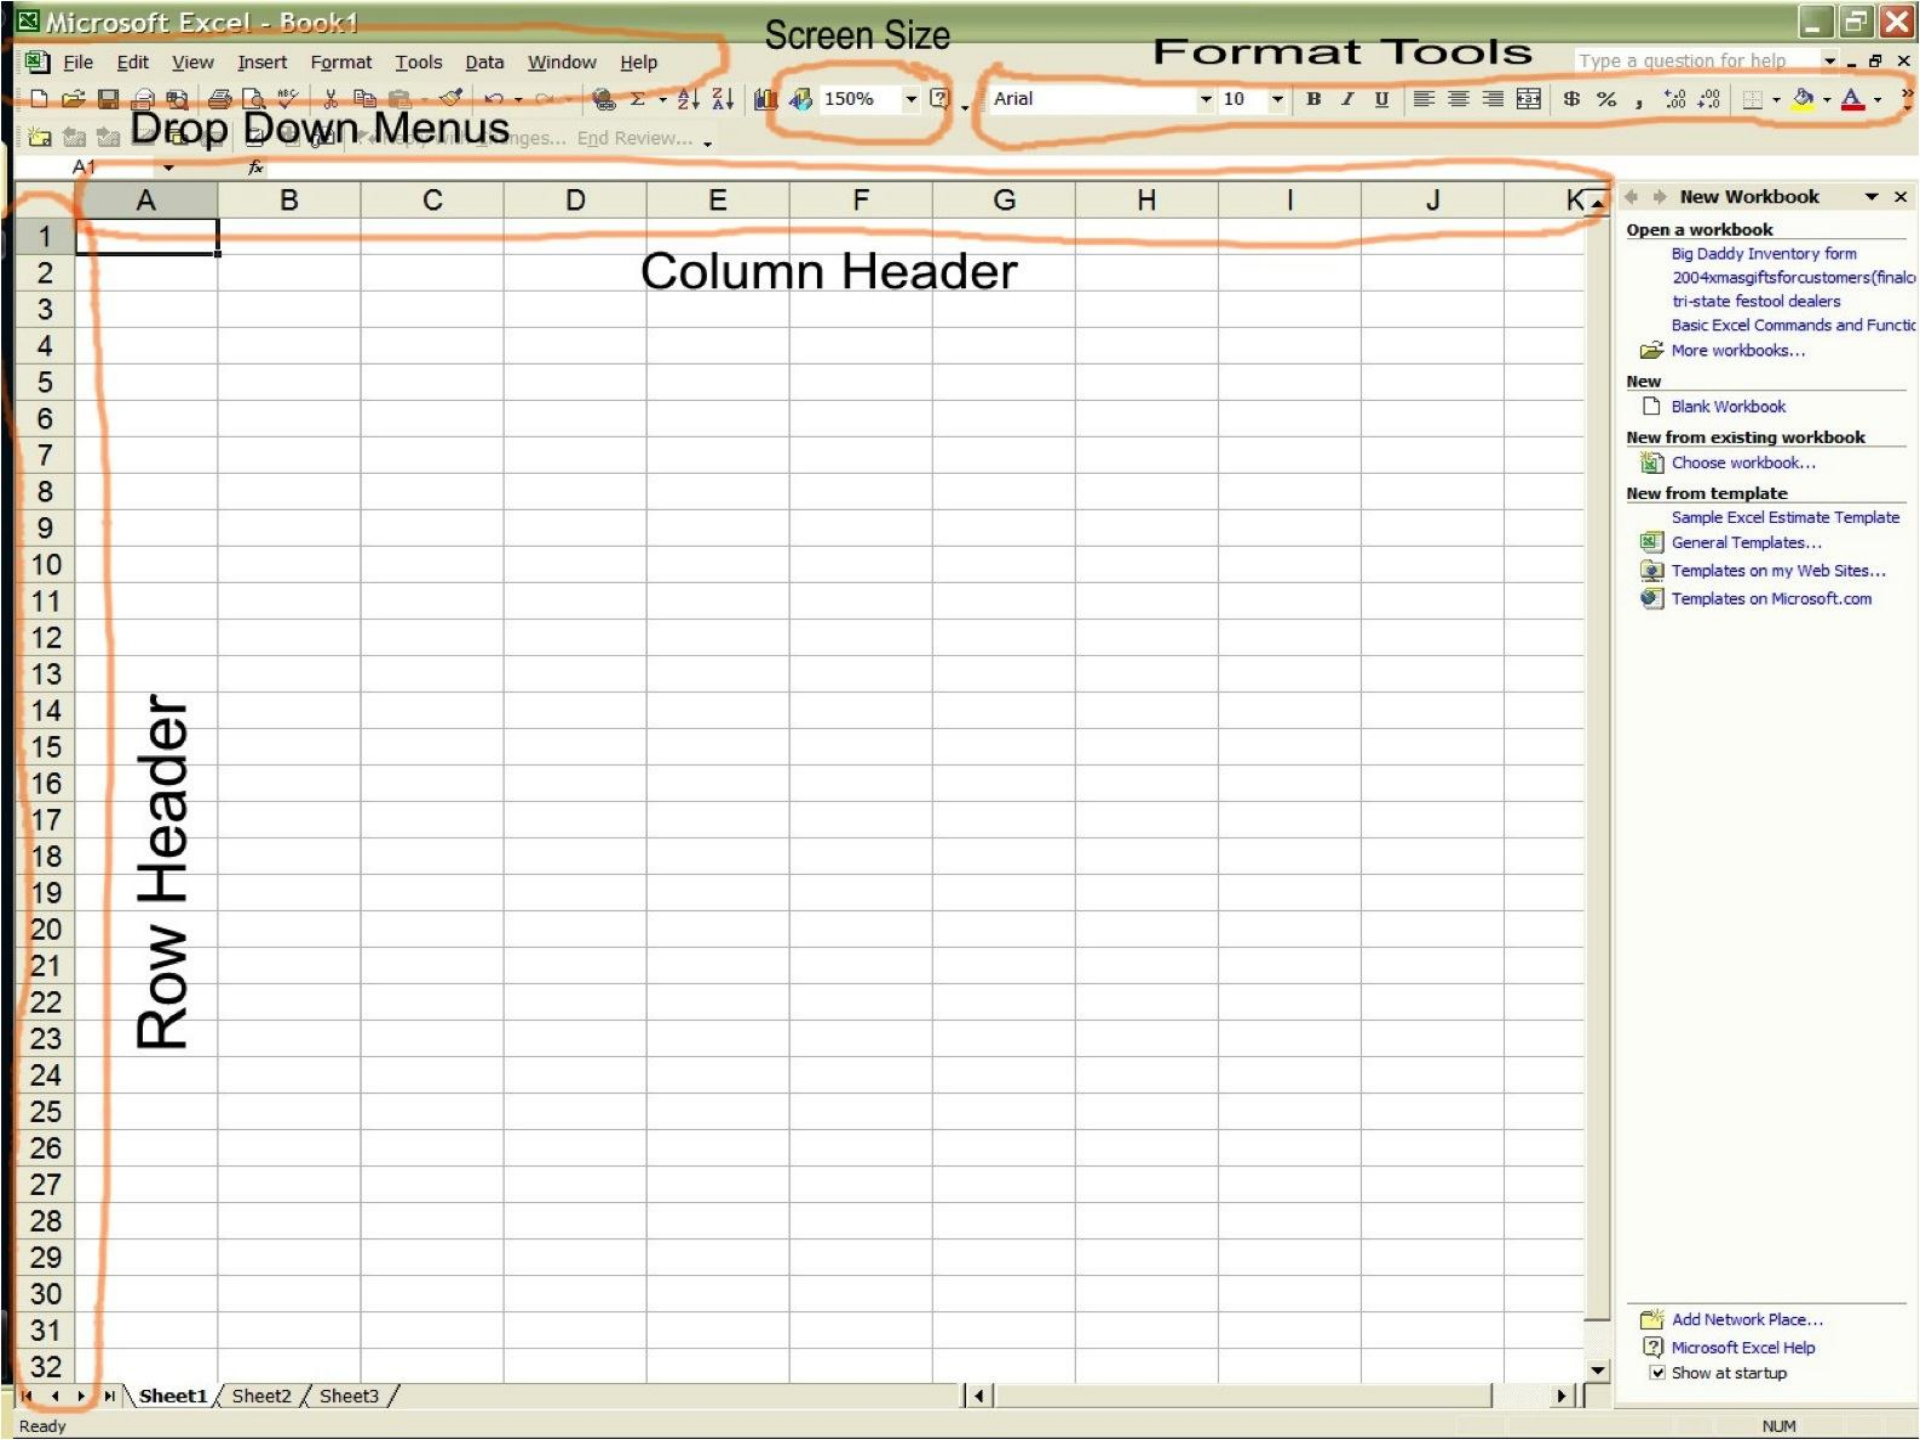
Microsoft Excel - Book1

Screen Size

Format Tools

File Edit View Insert Format Tools Data Window Help

Type a question for help

150%

Arial

10

Drop Down Menus

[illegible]nges... End Review...

A1

fx

| | A | B | C | D | E | F | G | H | I | J | K |
|---|---|---|---|---|---|---|---|---|---|---|---|
| 1 | | | | | | | | | | | |
| 2 | | | | | | | | | | | |
| 3 | | | | | | | | | | | |
| 4 | | | | | | | | | | | |
| 5 | | | | | | | | | | | |
| 6 | | | | | | | | | | | |
| 7 | | | | | | | | | | | |
| 8 | | | | | | | | | | | |
| 9 | | | | | | | | | | | |
| 10 | | | | | | | | | | | |
| 11 | | | | | | | | | | | |
| 12 | | | | | | | | | | | |
| 13 | | | | | | | | | | | |
| 14 | | | | | | | | | | | |
| 15 | | | | | | | | | | | |
| 16 | | | | | | | | | | | |
| 17 | | | | | | | | | | | |
| 18 | | | | | | | | | | | |
| 19 | | | | | | | | | | | |
| 20 | | | | | | | | | | | |
| 21 | | | | | | | | | | | |
| 22 | | | | | | | | | | | |
| 23 | | | | | | | | | | | |
| 24 | | | | | | | | | | | |
| 25 | | | | | | | | | | | |
| 26 | | | | | | | | | | | |
| 27 | | | | | | | | | | | |
| 28 | | | | | | | | | | | |
| 29 | | | | | | | | | | | |
| 30 | | | | | | | | | | | |
| 31 | | | | | | | | | | | |
| 32 | | | | | | | | | | | |

Column Header

Row Header

New Workbook

Open a workbook
Big Daddy Inventory form
2004xmasgiftsforcustomers(finalc
tri-state festool dealers
Basic Excel Commands and Functic
More workbooks...

New
Blank Workbook

New from existing workbook
Choose workbook...

New from template
Sample Excel Estimate Template
General Templates...
Templates on my Web Sites...
Templates on Microsoft.com

Add Network Place...
Microsoft Excel Help
Show at startup

Sheet1 Sheet2 Sheet3

Ready

NUM